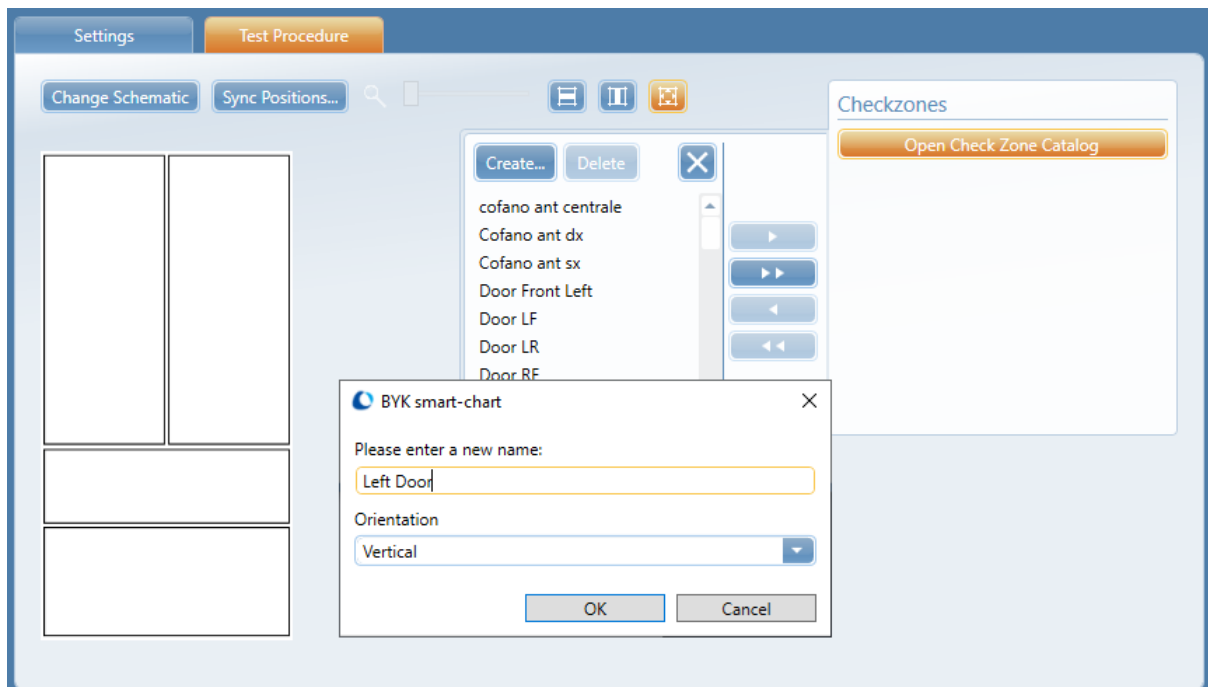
Settings
Test Procedure

Change Schematic
Sync Positions...

Checkzones
Open Check Zone Catalog

Create...
Delete

cofano ant centrale
Cofano ant dx
Cofano ant sx
Door Front Left
Door LF
Door LR
Door RF

BYK smart-chart

Please enter a new name:
Left Door

Orientation
Vertical

OK
Cancel